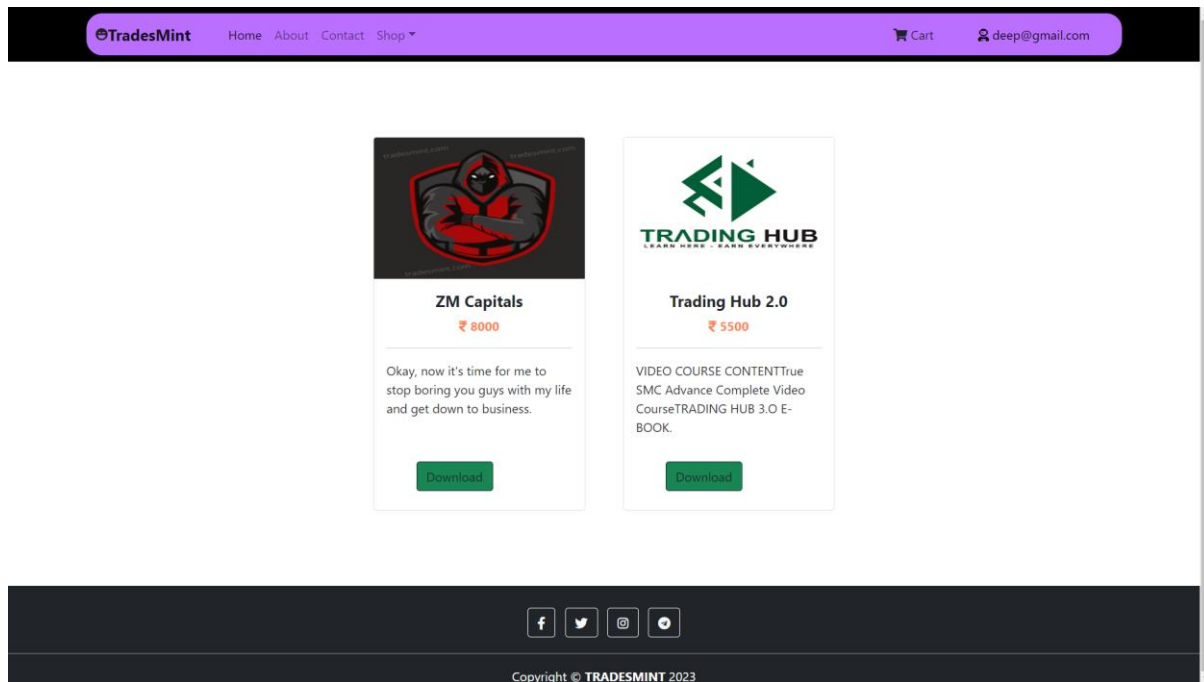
TradesMint Home About Contact Shop Cart deep@gmail.com

tradesmint.com

ZM Capitals
₹ 8000

Okay, now it's time for me to stop boring you guys with my life and get down to business.

Download

TRADING HUB
LEARN HERE - EARN EVERYWHERE

Trading Hub 2.0
₹ 5500

VIDEO COURSE CONTENTTrue SMC Advance Complete Video CourseTRADING HUB 3.O E-BOOK.

Download

Copyright © TRADESMINT 2023